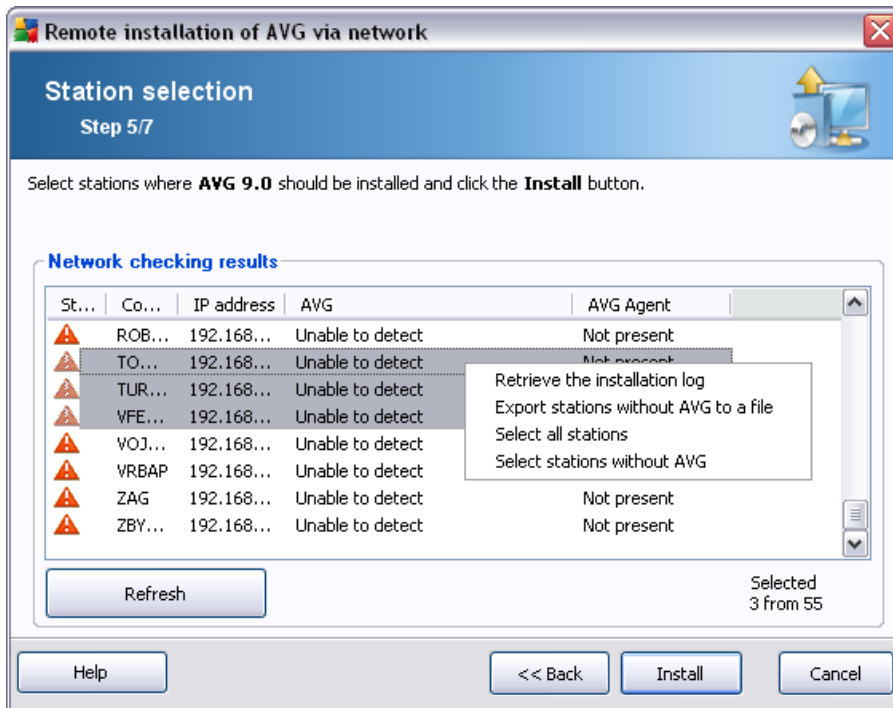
Remote installation of AVG via network

Station selection
Step 5/7

Select stations where **AVG 9.0** should be installed and click the **Install** button.

Network checking results

| St... | Co... | IP address | AVG | AVG Agent |
|---|---|---|---|---|
| | ROB... | 192.168... | Unable to detect | Not present |
| | TO... | 192.168... | Unable to detect | Not present |
| | TUR... | 192.168... | Unable to detect | |
| | VFE... | 192.168... | Unable to detect | |
| | VOJ... | 192.168... | Unable to detect | |
| | VRBAP | 192.168... | Unable to detect | |
| | ZAG | 192.168... | Unable to detect | Not present |
| | ZBY... | 192.168... | Unable to detect | Not present |

Retrieve the installation log
Export stations without AVG to a file
Select all stations
Select stations without AVG

Refresh

Selected
3 from 55

Help

<< Back

Install

Cancel